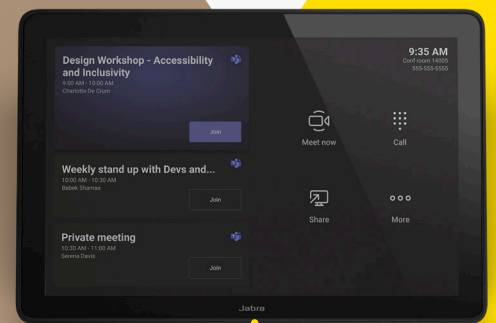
Design Workshop - Accessibility and Inclusivity
9:00 AM - 10:00 AM
Charlotte De Crum

Join

Weekly stand up with Devs and...
10:00 AM - 10:30 AM
Babek Shamas

Join

Private meeting
10:30 AM - 11:00 AM
Serena Davis

Join

9:35 AM
Conf room 14005
555-555-5555

Meet now

Call

Share

More

Jabra